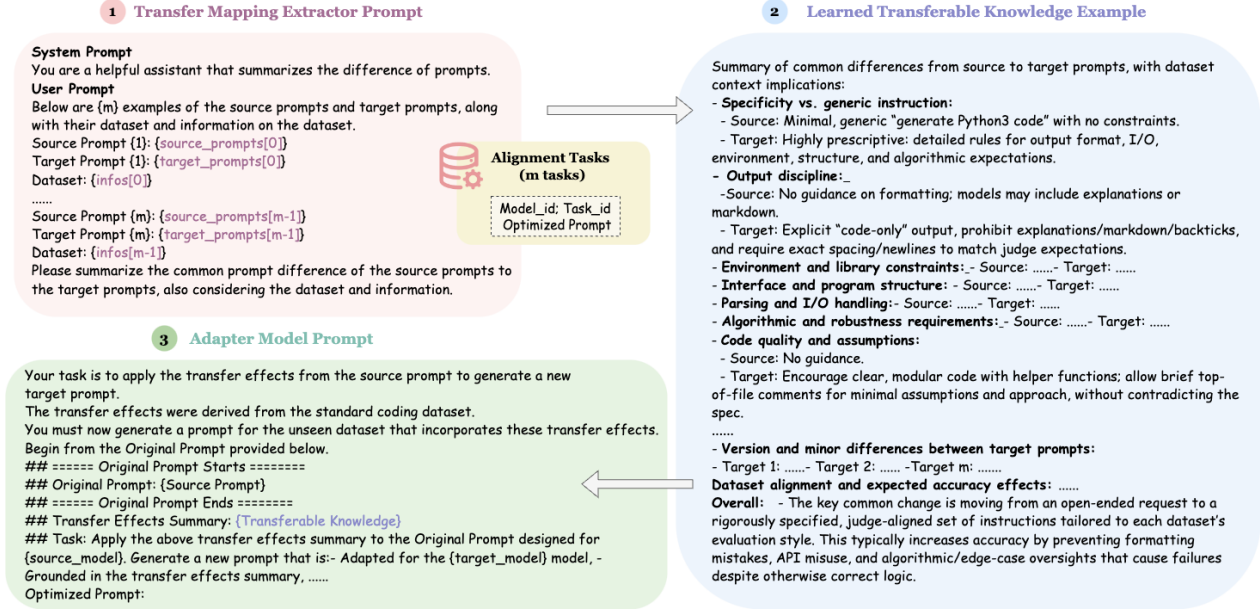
1 Transfer Mapping Extractor Prompt

System Prompt
You are a helpful assistant that summarizes the difference of prompts.
User Prompt
Below are {m} examples of the source prompts and target prompts, along with their dataset and information on the dataset.
Source Prompt {1}: {source_prompts[0]}
Target Prompt {1}: {target_prompts[0]}
Dataset: {infos[0]}
......
Source Prompt {m}: {source_prompts[m-1]}
Target Prompt {m}: {target_prompts[m-1]}
Dataset: {infos[m-1]}
Please summarize the common prompt difference of the source prompts to the target prompts, also considering the dataset and information.

Alignment Tasks (m tasks)
Model_id; Task_id
Optimized Prompt

2 Learned Transferable Knowledge Example

Summary of common differences from source to target prompts, with dataset context implications:
- Specificity vs. generic instruction:
- Source: Minimal, generic "generate Python3 code" with no constraints.
- Target: Highly prescriptive: detailed rules for output format, I/O, environment, structure, and algorithmic expectations.
- Output discipline:_
-Source: No guidance on formatting; models may include explanations or markdown.
- Target: Explicit "code-only" output, prohibit explanations/markdown/backticks, and require exact spacing/newlines to match judge expectations.
- Environment and library constraints:_- Source: ......- Target: ......
- Interface and program structure: - Source: ......- Target: ......
- Parsing and I/O handling:- Source: ......- Target: ......
- Algorithmic and robustness requirements:_- Source: ......- Target: ......
- Code quality and assumptions:
- Source: No guidance.
- Target: Encourage clear, modular code with helper functions; allow brief top-of-file comments for minimal assumptions and approach, without contradicting the spec.
......
- Version and minor differences between target prompts:
- Target 1: ......- Target 2: ...... -Target m: .......
Dataset alignment and expected accuracy effects: ......
Overall: - The key common change is moving from an open-ended request to a rigorously specified, judge-aligned set of instructions tailored to each dataset's evaluation style. This typically increases accuracy by preventing formatting mistakes, API misuse, and algorithmic/edge-case oversights that cause failures despite otherwise correct logic.

3 Adapter Model Prompt

Your task is to apply the transfer effects from the source prompt to generate a new target prompt.
The transfer effects were derived from the standard coding dataset.
You must now generate a prompt for the unseen dataset that incorporates these transfer effects.
Begin from the Original Prompt provided below.
## ====== Original Prompt Starts ========
## Original Prompt: {Source Prompt}
## ====== Original Prompt Ends ========
## Transfer Effects Summary: {Transferable Knowledge}
## Task: Apply the above transfer effects summary to the Original Prompt designed for {source_model}. Generate a new prompt that is:- Adapted for the {target_model} model, - Grounded in the transfer effects summary, ......
Optimized Prompt: